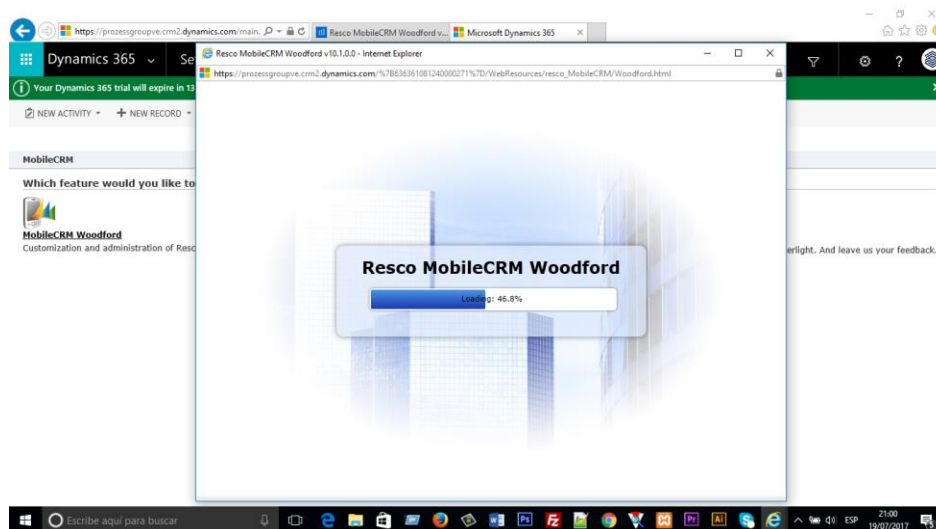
https://prozessgroupve.crm2.dynamics.com/main.
Resco MobileCRM Woodford v...
Microsoft Dynamics 365

Dynamics 365
Se

Resco MobileCRM Woodford v10.1.0.0 - Internet Explorer
https://prozessgroupve.crm2.dynamics.com/%7B636361081240000271%7D/WebResources/resco_MobileCRM/Woodford.html

Your Dynamics 365 trial will expire in 13

NEW ACTIVITY
NEW RECORD

MobileCRM

Which feature would you like to

MobileCRM Woodford
Customization and administration of Resc

erlight. And leave us your feedback.

Resco MobileCRM Woodford

Loading: 46.8%

Escribe aquí para buscar

ESP
21:00
19/07/2017